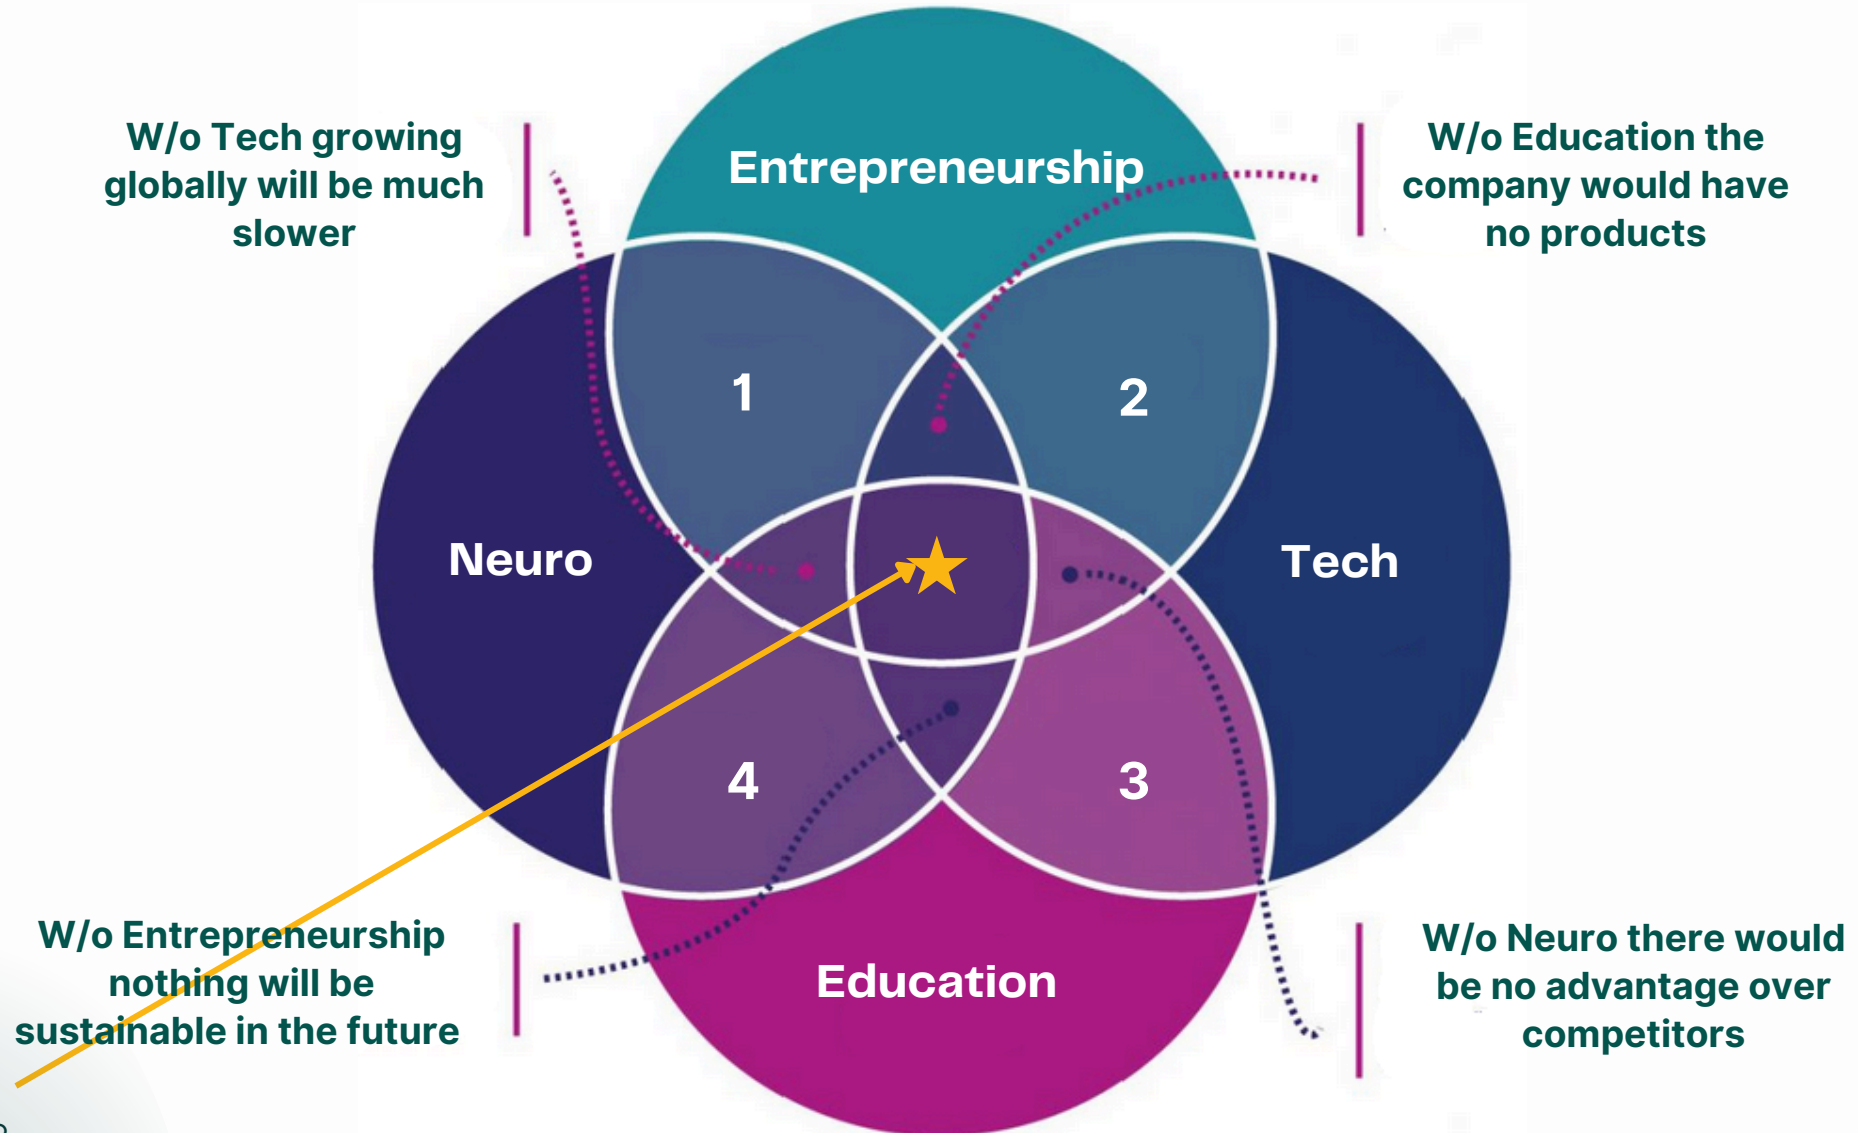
W/o Tech growing globally will be much slower

Entrepreneurship

W/o Education the company would have no products

1

2

Neuro

Tech

4

3

W/o Entrepreneurship nothing will be sustainable in the future

Education

W/o Neuro there would be no advantage over competitors